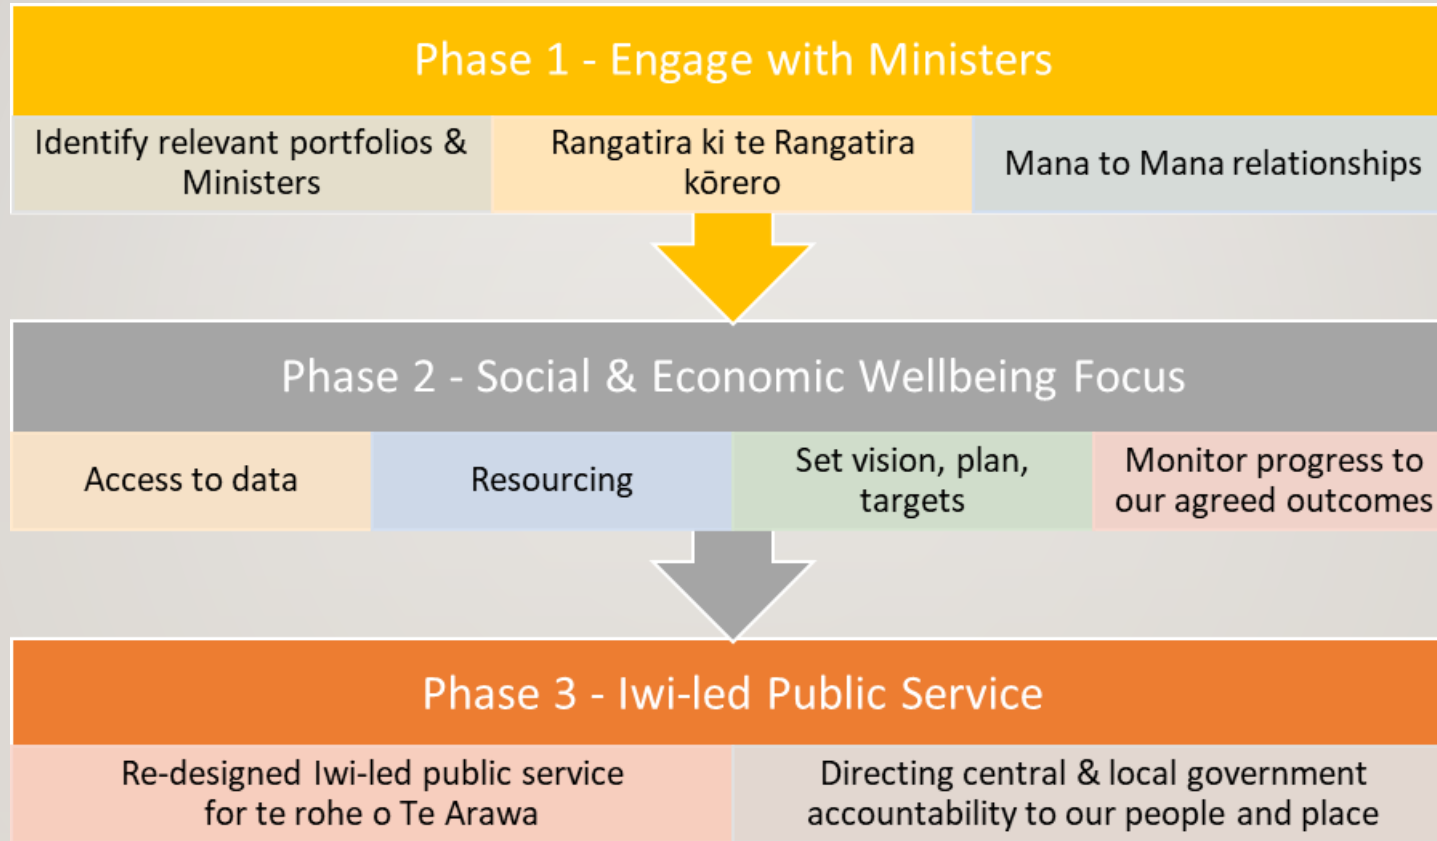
Phase 1 - Engage with Ministers

| Identify relevant portfolios & Ministers | Rangatira ki te Rangatira kōrero | Mana to Mana relationships |
|---|---|---|

Phase 2 - Social & Economic Wellbeing Focus

| Access to data | Resourcing | Set vision, plan, targets | Monitor progress to our agreed outcomes |
|---|---|---|---|

Phase 3 - Iwi-led Public Service

| Re-designed Iwi-led public service for te rohe o Te Arawa | Directing central & local government accountability to our people and place |
|---|---|